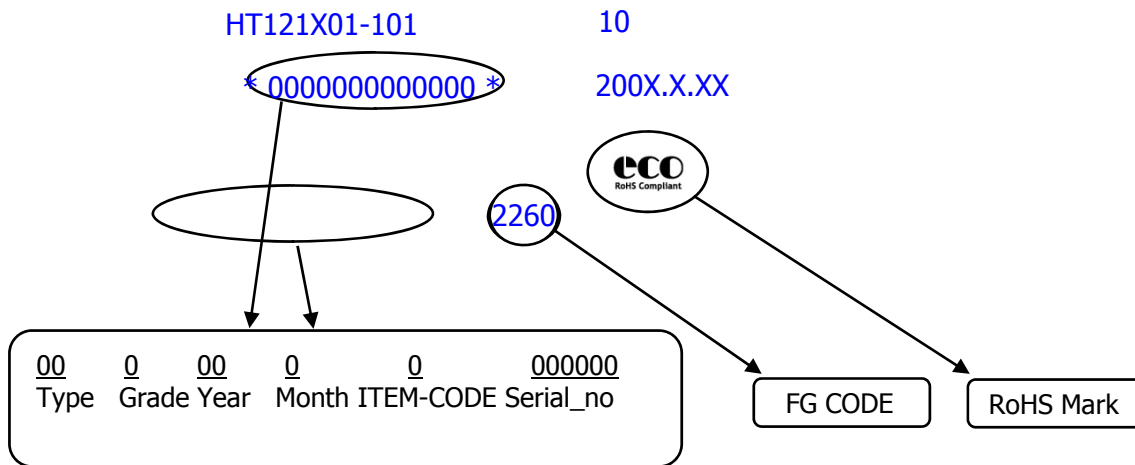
HT121X01-101
10
* 0000000000000 *
200X.X.XX
eco
RoHS Compliant
2260

| 00 | 0 | 00 | 0 | 0 | 000000 |
|---|---|---|---|---|---|
| Type | Grade | Year | Month | ITEM-CODE | Serial_no |

FG CODE
RoHS Mark